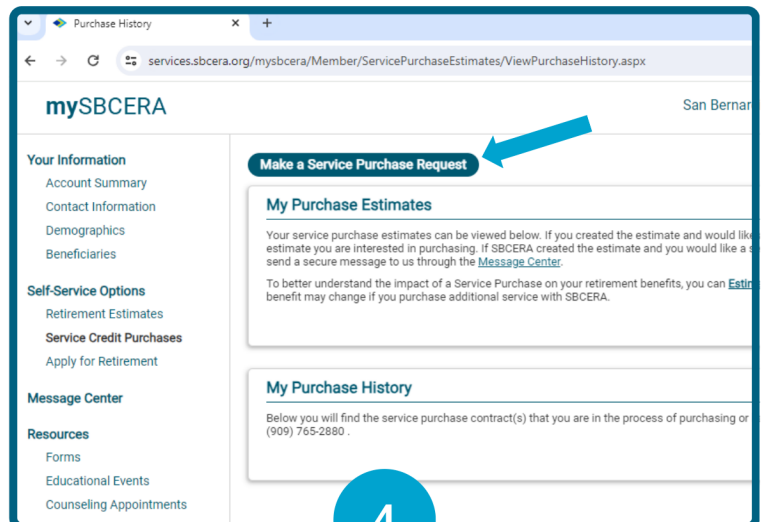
Purchase History
×
+
services.sbcera.org/mysbcera/Member/ServicePurchaseEstimates/ViewPurchaseHistory.aspx

mySBCERA

San Bernar

Your Information
Account Summary
Contact Information
Demographics
Beneficiaries

Self-Service Options
Retirement Estimates
Service Credit Purchases
Apply for Retirement

Message Center

Resources
Forms
Educational Events
Counseling Appointments

Make a Service Purchase Request

My Purchase Estimates

Your service purchase estimates can be viewed below. If you created the estimate and would like estimate you are interested in purchasing. If SBCERA created the estimate and you would like a s send a secure message to us through the Message Center.

To better understand the impact of a Service Purchase on your retirement benefits, you can Estin benefit may change if you purchase additional service with SBCERA.

My Purchase History

Below you will find the service purchase contract(s) that you are in the process of purchasing or (909) 765-2880 .

4